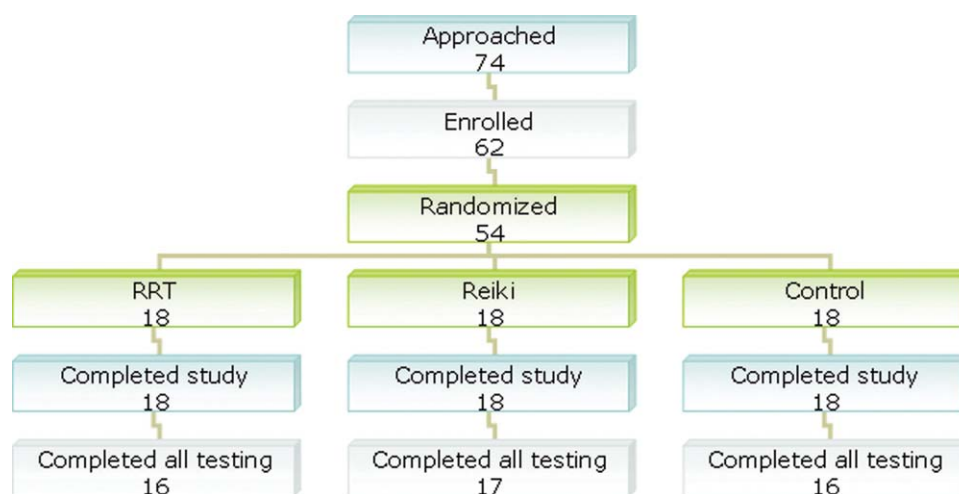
Approached
74

Enrolled
62

Randomized
54

RRT
18

Completed study
18

Completed all testing
16

Reiki
18

Completed study
18

Completed all testing
17

Control
18

Completed study
18

Completed all testing
16